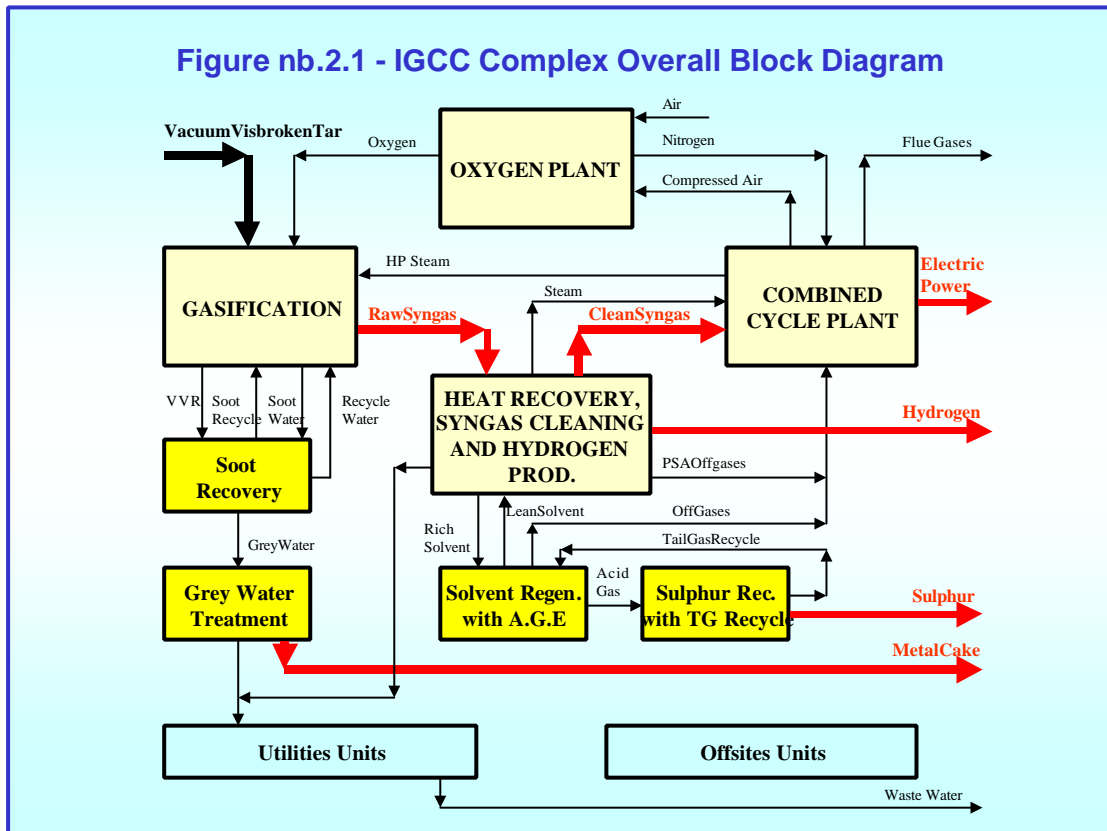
Figure nb.2.1 - IGCC Complex Overall Block Diagram

VacuumVisbrokenTar

Oxygen

Air

Nitrogen

OXYGEN PLANT

Compressed Air

Flue Gases

HP Steam

GASIFICATION

Steam

COMBINED CYCLE PLANT

Electric Power

RawSyngas

CleanSyngas

VVR

Soot Recycle

Soot Water

Recycle Water

HEAT RECOVERY, SYNGAS CLEANING AND HYDROGEN PROD.

Hydrogen

Soot Recovery

PSAOffgases

LeanSolvent

OffGases

Rich Solvent

GreyWater

TailGasRecycle

Grey Water Treatment

Solvent Regen. with A.G.E

Acid Gas

Sulphur Rec. with TG Recycle

Sulphur

MetalCake

Utilities Units

Offsites Units

Waste Water